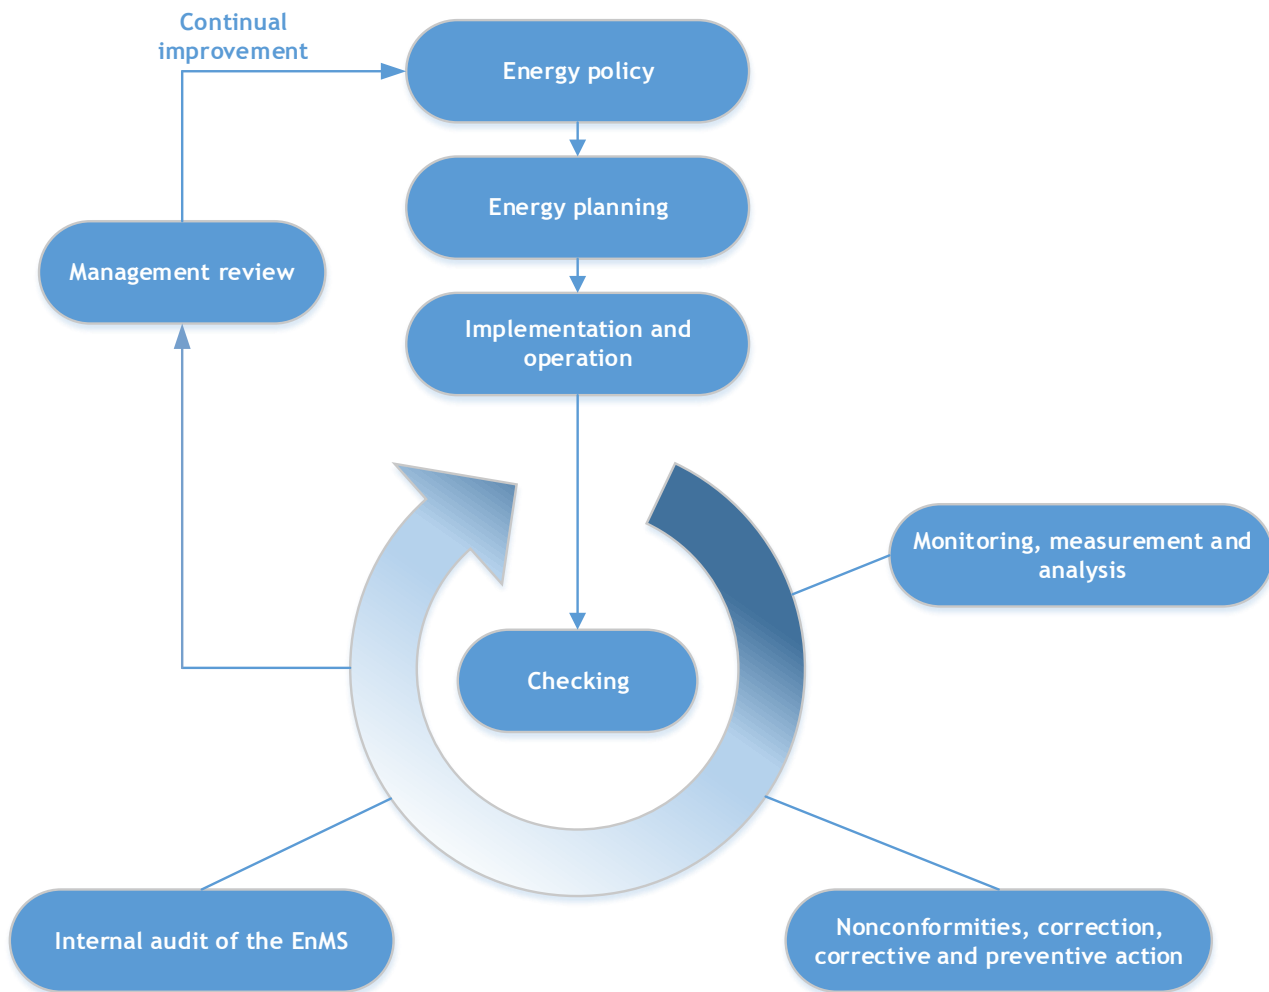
Continual improvement

Energy policy

Energy planning

Management review

Implementation and operation

Monitoring, measurement and analysis

Checking

Internal audit of the EnMS

Nonconformities, correction, corrective and preventive action